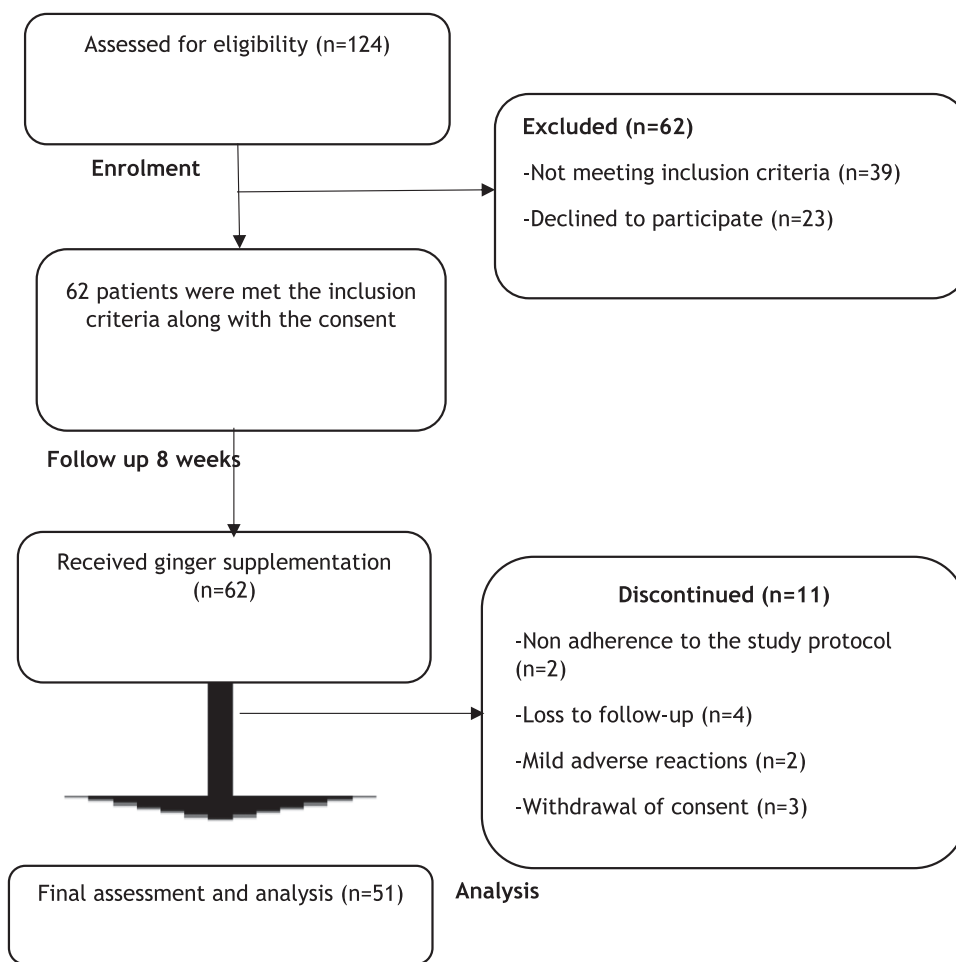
Assessed for eligibility (n=124)

Enrolment

Excluded (n=62)

-Not meeting inclusion criteria (n=39)

-Declined to participate (n=23)

62 patients were met the inclusion criteria along with the consent

Follow up 8 weeks

Received ginger supplementation (n=62)

Discontinued (n=11)

-Non adherence to the study protocol (n=2)

-Loss to follow-up (n=4)

-Mild adverse reactions (n=2)

-Withdrawal of consent (n=3)

Final assessment and analysis (n=51)

Analysis